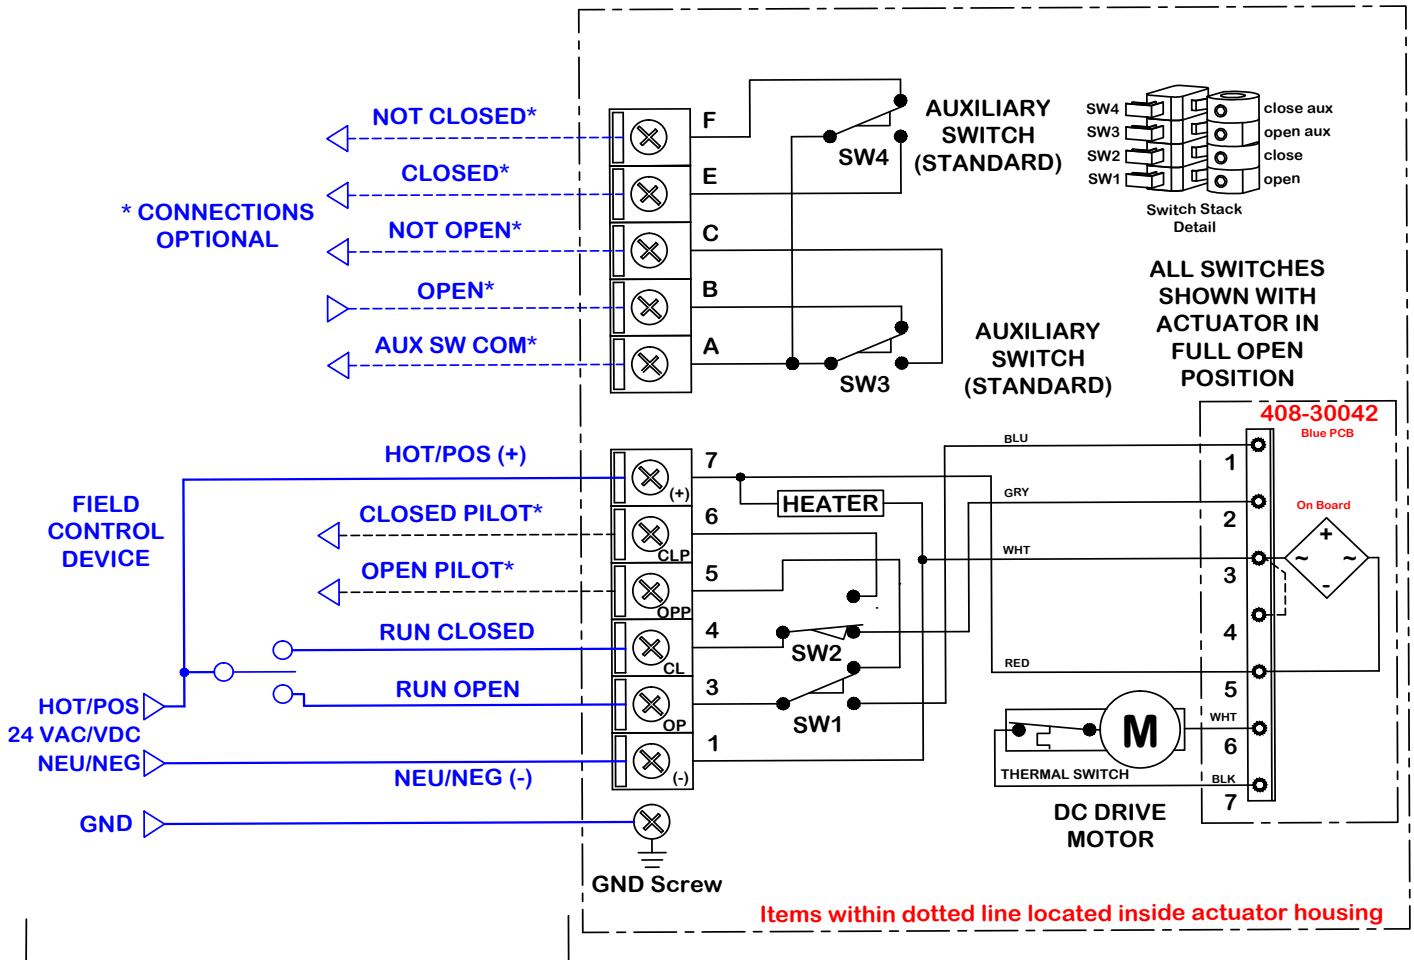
NOT CLOSED*
CLOSED*
* CONNECTIONS OPTIONAL
NOT OPEN*
OPEN*
AUX SW COM*
F
E
C
B
A
SW4
AUXILIARY SWITCH (STANDARD)
SW3
AUXILIARY SWITCH (STANDARD)
SW4
SW3
SW2
SW1
close aux
open aux
close
open
Switch Stack Detail
ALL SWITCHES SHOWN WITH ACTUATOR IN FULL OPEN POSITION
408-30042
Blue PCB
On Board
HOT/POS (+)
FIELD CONTROL DEVICE
CLOSED PILOT*
OPEN PILOT*
RUN CLOSED
RUN OPEN
HOT/POS
24 VAC/VDC
NEU/NEG
NEU/NEG (-)
GND
7
(+)
6
CLP
5
OPP
4
CL
3
OP
1
(-)
HEATER
SW2
SW1
BLU
GRY
WHT
RED
WHT
BLK
1
2
3
4
5
6
7
M
THERMAL SWITCH
DC DRIVE MOTOR
GND Screw
Items within dotted line located inside actuator housing